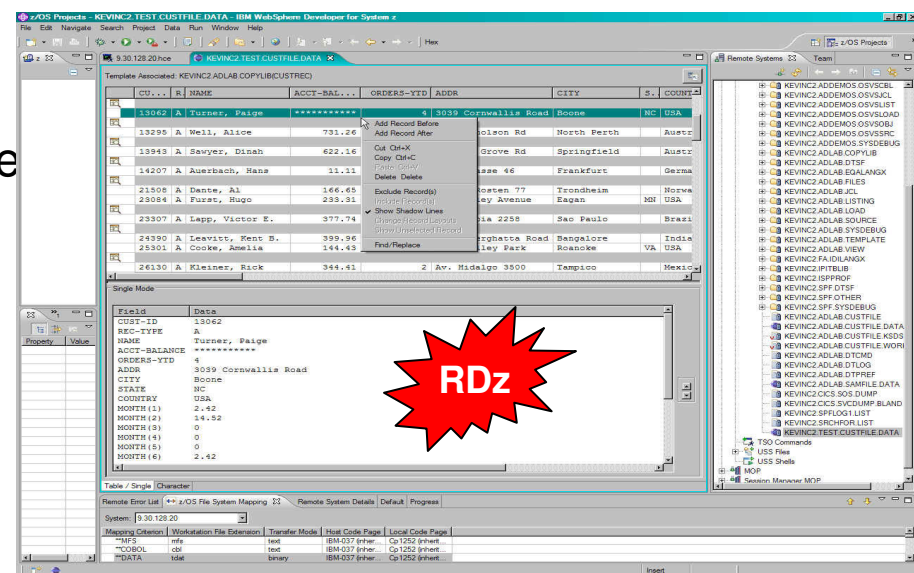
z/OS Projects - KEVINC2.TEST.CUSTFILE.DATA - IBM WebSphere Developer for System z

File Edit Navigate Search Project Data Run Window Help

Hex

z/OS Projects

9.30.128.20.hce

KEVINC2.TEST.CUSTFILE.DATA

Template Associated: KEVINC2.ADLAB.COPYLIB(CUSTREC)

| CU... | R. | NAME | ACCT-BAL... | ORDERS-YTD | ADDR | CITY | S. | COUNT |
|---|---|---|---|---|---|---|---|---|
| 13062 | A | Turner, Paige | *********** | 4 | 3039 Cornwallis Road | Boone | NC | USA |
| 13295 | A | Well, Alice | 731.26 | | olson Rd | North Perth | | Austr |
| 13943 | A | Sawyer, Dinah | 622.16 | | Grove Rd | Springfield | | Austr |
| 14207 | A | Auerbach, Hans | 11.11 | | sse 46 | Frankfurt | | Germa |
| 21508 | A | Dante, Al | 166.65 | | osten 77 | Trondheim | | Norwa |
| 23084 | A | Furst, Hugo | 531.46 | | ley Avenue | Eagan | MN | USA |
| 23307 | A | Lapp, Victor E. | 377.74 | | ia 2258 | Sao Paulo | | Brazi |
| 24390 | A | Leavitt, Kent B. | 399.96 | | rghatta Road | Bangalore | | India |
| 25301 | A | Cooke, Amelia | 144.43 | | ley Park | Roanoke | VA | USA |
| 26130 | A | Kleiner, Rick | 344.41 | 2 | Av. Hidalgo 3500 | Tampico | | Mexic |

Add Record Before
Add Record After
Cut Ctrl+X
Copy Ctrl+C
Paste Ctrl+V
Delete Delete
Exclude Record(s)
Include Record(s)
Show Shadow Lines
Change Record Layouts
Show Unselected Record
Find/Replace

Single Mode

| Field | Data |
|---|---|
| CUST-ID | 13062 |
| REC-TYPE | A |
| NAME | Turner, Paige |
| ACCT-BALANCE | *********** |
| ORDERS-YTD | 4 |
| ADDR | 3039 Cornwallis Road |
| CITY | Boone |
| STATE | NC |
| COUNTRY | USA |
| MONTH(1) | 2.42 |
| MONTH(2) | 14.52 |
| MONTH(3) | 0 |
| MONTH(4) | 0 |
| MONTH(5) | 0 |
| MONTH(6) | 2.42 |

RDz

Table / Single Character

Property Value

Remote Systems Team

KEVINC2.ADDEMOS.OSVSCBL
KEVINC2.ADDEMOS.OSVSJCL
KEVINC2.ADDEMOS.OSVSLIST
KEVINC2.ADDEMOS.OSVSLOAD
KEVINC2.ADDEMOS.OSVSOBJ
KEVINC2.ADDEMOS.OSVSSRC
KEVINC2.ADDEMOS.SYSDEBUG
KEVINC2.ADLAB.COPYLIB
KEVINC2.ADLAB.DTSF
KEVINC2.ADLAB.EQALANGX
KEVINC2.ADLAB.FILES
KEVINC2.ADLAB.JCL
KEVINC2.ADLAB.LISTING
KEVINC2.ADLAB.LOAD
KEVINC2.ADLAB.SOURCE
KEVINC2.ADLAB.SYSDEBUG
KEVINC2.ADLAB.TEMPLATE
KEVINC2.ADLAB.VIEW
KEVINC2.FA.IDILANGX
KEVINC2.IPITBLIB
KEVINC2.ISPPROF
KEVINC2.SPF.DTSF
KEVINC2.SPF.OTHER
KEVINC2.SPF.SYSDEBUG
KEVINC2.ADLAB.CUSTFILE
KEVINC2.ADLAB.CUSTFILE.DATA
KEVINC2.ADLAB.CUSTFILE.KSDS
KEVINC2.ADLAB.CUSTFILE.WORI
KEVINC2.ADLAB.DTCMD
KEVINC2.ADLAB.DTLOG
KEVINC2.ADLAB.DTPREF
KEVINC2.ADLAB.SAMFILE.DATA
KEVINC2.CICS.SOS.DUMP
KEVINC2.CICS.SVCDUMP.BLAND
KEVINC2.SPFLOG1.LIST
KEVINC2.SRCHFOR.LIST
KEVINC2.TEST.CUSTFILE.DATA
TSO Commands
USS Files
USS Shells
MOP
Session Manager MOP

Remote Error List | z/OS File System Mapping | Remote System Details | Default | Progress

System: 9.30.128.20

| Mapping Criterion | Workstation File Extension | Transfer Mode | Host Code Page | Local Code Page |
|---|---|---|---|---|
| **MFS | mfs | text | IBM-037 (inher... | Cp1252 (inherit... |
| **COBOL | cbl | text | IBM-037 (inher... | Cp1252 (inherit... |
| **DATA | tdat | binary | IBM-037 (inher... | Cp1252 (inherit... |

Insert